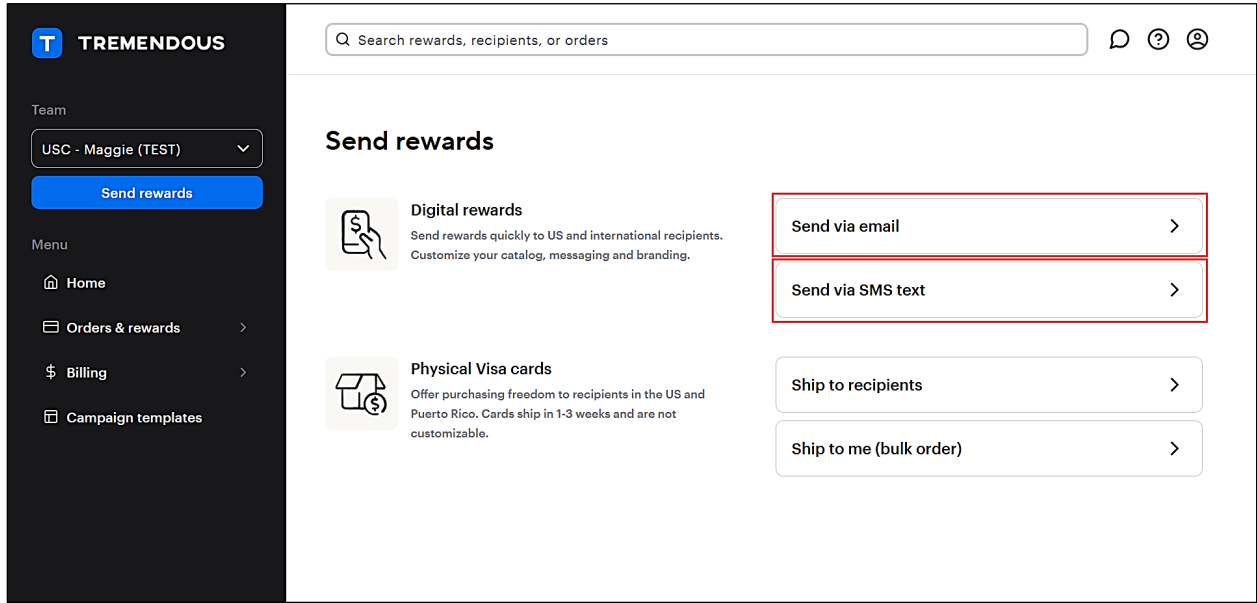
T TREMENDOUS

Team

USC - Maggie (TEST)

Send rewards

Menu

Home

Orders & rewards

Billing

Campaign templates

Search rewards, recipients, or orders

Send rewards

Digital rewards

Send rewards quickly to US and international recipients. Customize your catalog, messaging and branding.

Send via email

Send via SMS text

Physical Visa cards

Offer purchasing freedom to recipients in the US and Puerto Rico. Cards ship in 1-3 weeks and are not customizable.

Ship to recipients

Ship to me (bulk order)